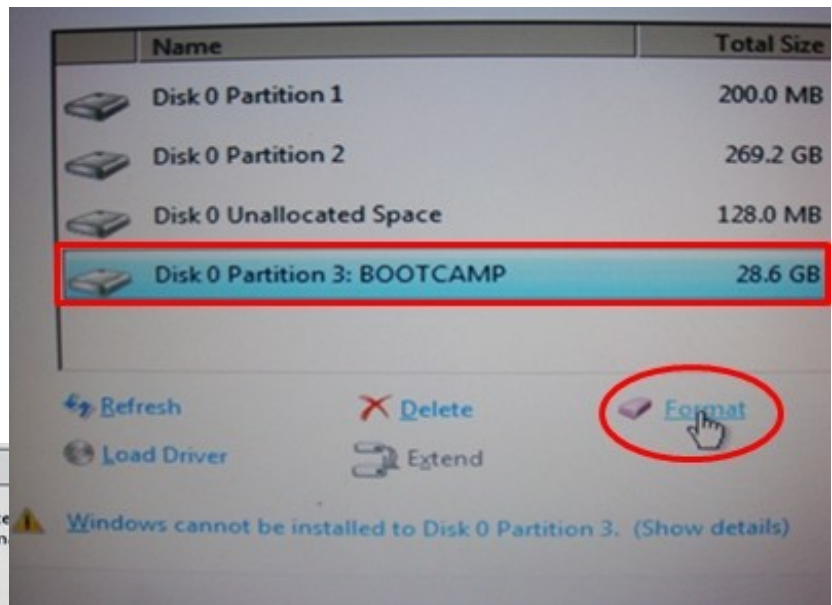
| Name | Total Size |
|---|---|
| Disk 0 Partition 1 | 200.0 MB |
| Disk 0 Partition 2 | 269.2 GB |
| Disk 0 Unallocated Space | 128.0 MB |
| Disk 0 Partition 3: BOOTCAMP | 28.6 GB |

Refresh
Delete
Format
Load Driver
Extend

Windows cannot be installed to Disk 0 Partition 3. (Show details)